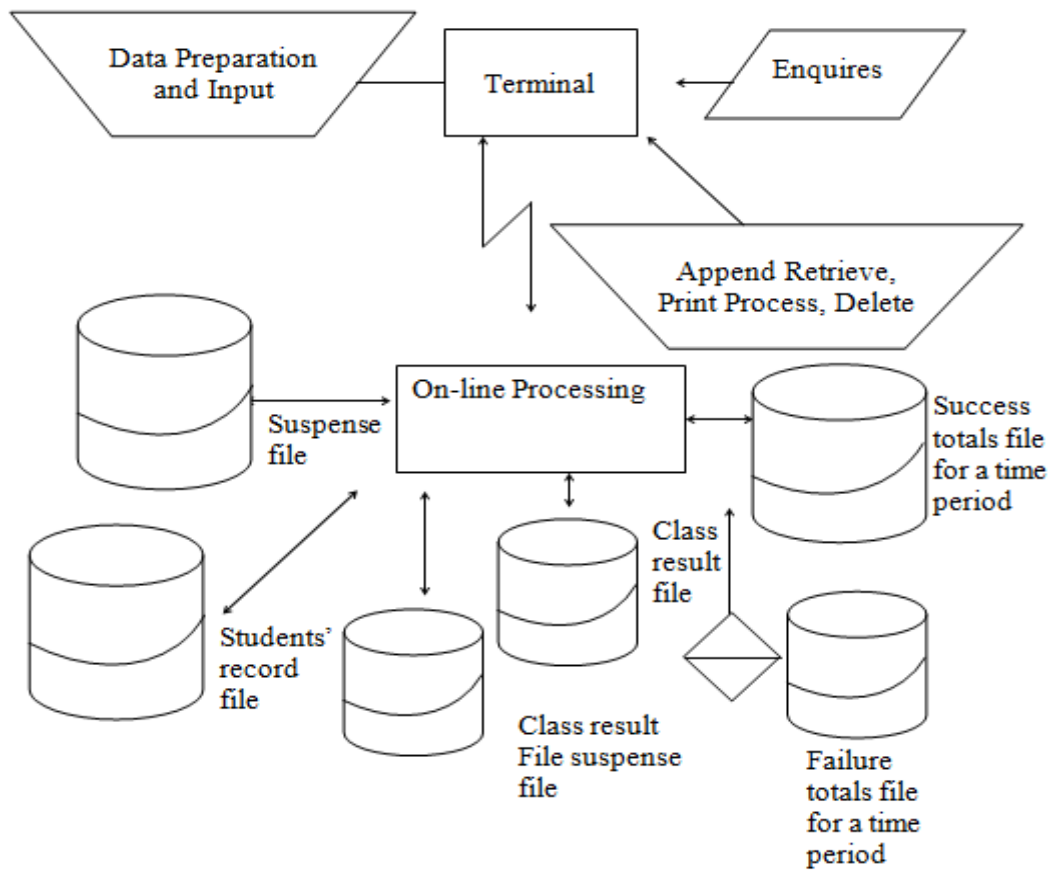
Data Preparation and Input

Terminal

Enquires

Append Retrieve, Print Process, Delete

On-line Processing

Suspense file

Success totals file for a time period

Class result file

Students' record file

Class result File suspense file

Failure totals file for a time period